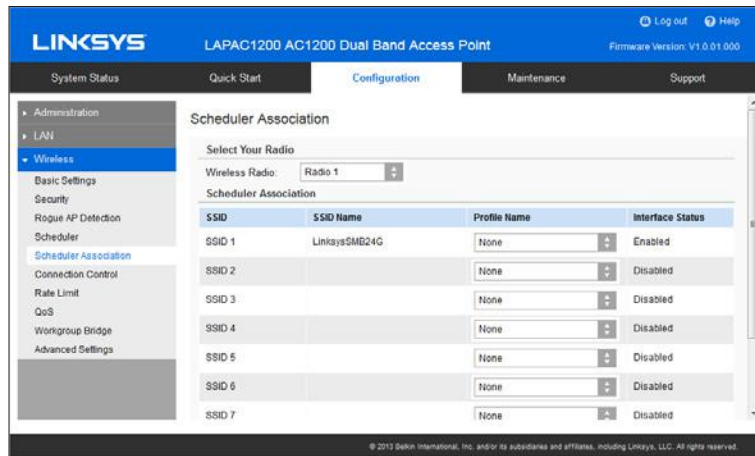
LINKSYS

LAPAC1200 AC1200 Dual Band Access Point

Log out Help

Firmware Version: V1.0.01.000

System Status | Quick Start | Configuration | Maintenance | Support

Administration
LAN
Wireless
Basic Settings
Security
Rogue AP Detection
Scheduler
Scheduler Association
Connection Control
Rate Limit
QoS
Workgroup Bridge
Advanced Settings

Scheduler Association

Select Your Radio

Wireless Radio: Radio 1

Scheduler Association

| SSID | SSID Name | Profile Name | Interface Status |
|---|---|---|---|
| SSID 1 | LinksysSMB24G | None | Enabled |
| SSID 2 | | None | Disabled |
| SSID 3 | | None | Disabled |
| SSID 4 | | None | Disabled |
| SSID 5 | | None | Disabled |
| SSID 6 | | None | Disabled |
| SSID 7 | | None | Disabled |

© 2013 Belkin International, Inc. and/or its subsidiaries and affiliates, including Linksys, LLC. All rights reserved.